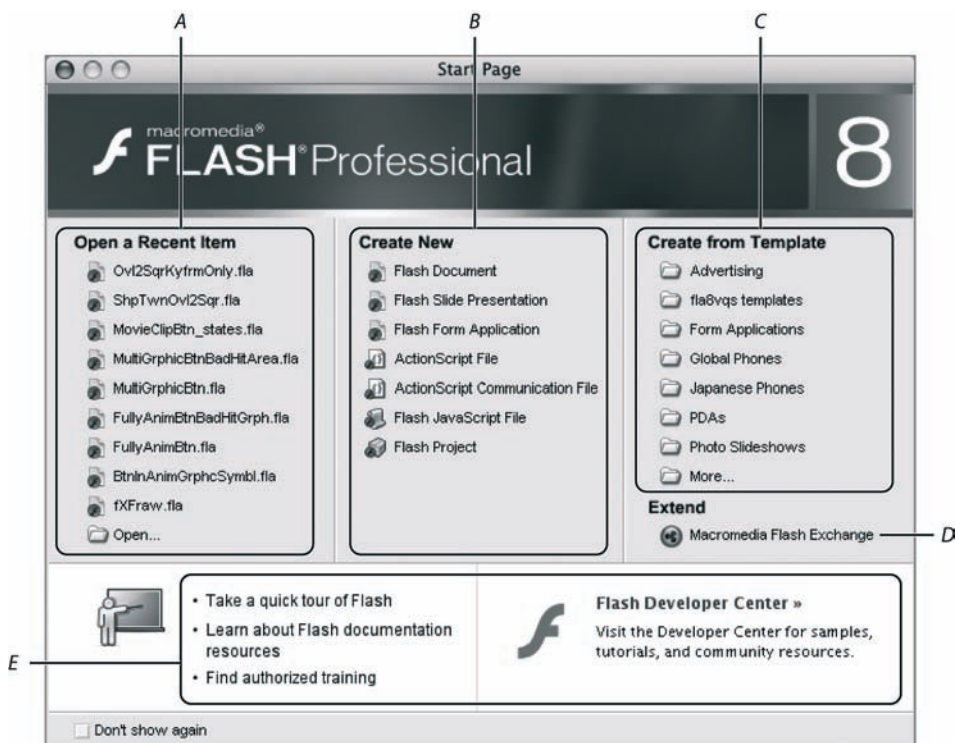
A

B

C

Start Page

macromedia®
FLASH® Professional

8

Open a Recent Item
Ovl2SqrKyfrmOnly.fla
ShpTwnOvl2Sqr.fla
MovieClipBtn_states.fla
MultiGrphicBtnBadHitArea.fla
MultiGrphicBtn.fla
FullyAnimBtnBadHitGrph.fla
FullyAnimBtn.fla
BtnInAnimGrphcSymbl.fla
fXFraw.fla
Open...

Create New
Flash Document
Flash Slide Presentation
Flash Form Application
ActionScript File
ActionScript Communication File
Flash JavaScript File
Flash Project

Create from Template
Advertising
fla8vqs templates
Form Applications
Global Phones
Japanese Phones
PDAs
Photo Slideshows
More...

Extend
Macromedia Flash Exchange

D

E

• Take a quick tour of Flash
• Learn about Flash documentation resources
• Find authorized training

Flash Developer Center »
Visit the Developer Center for samples, tutorials, and community resources.

Don't show again